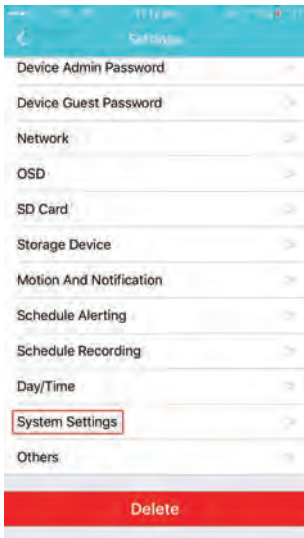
Settings

Device Admin Password

Device Guest Password

Network

OSD

SD Card

Storage Device

Motion And Notification

Schedule Alerting

Schedule Recording

Day/Time

System Settings

Others

Delete